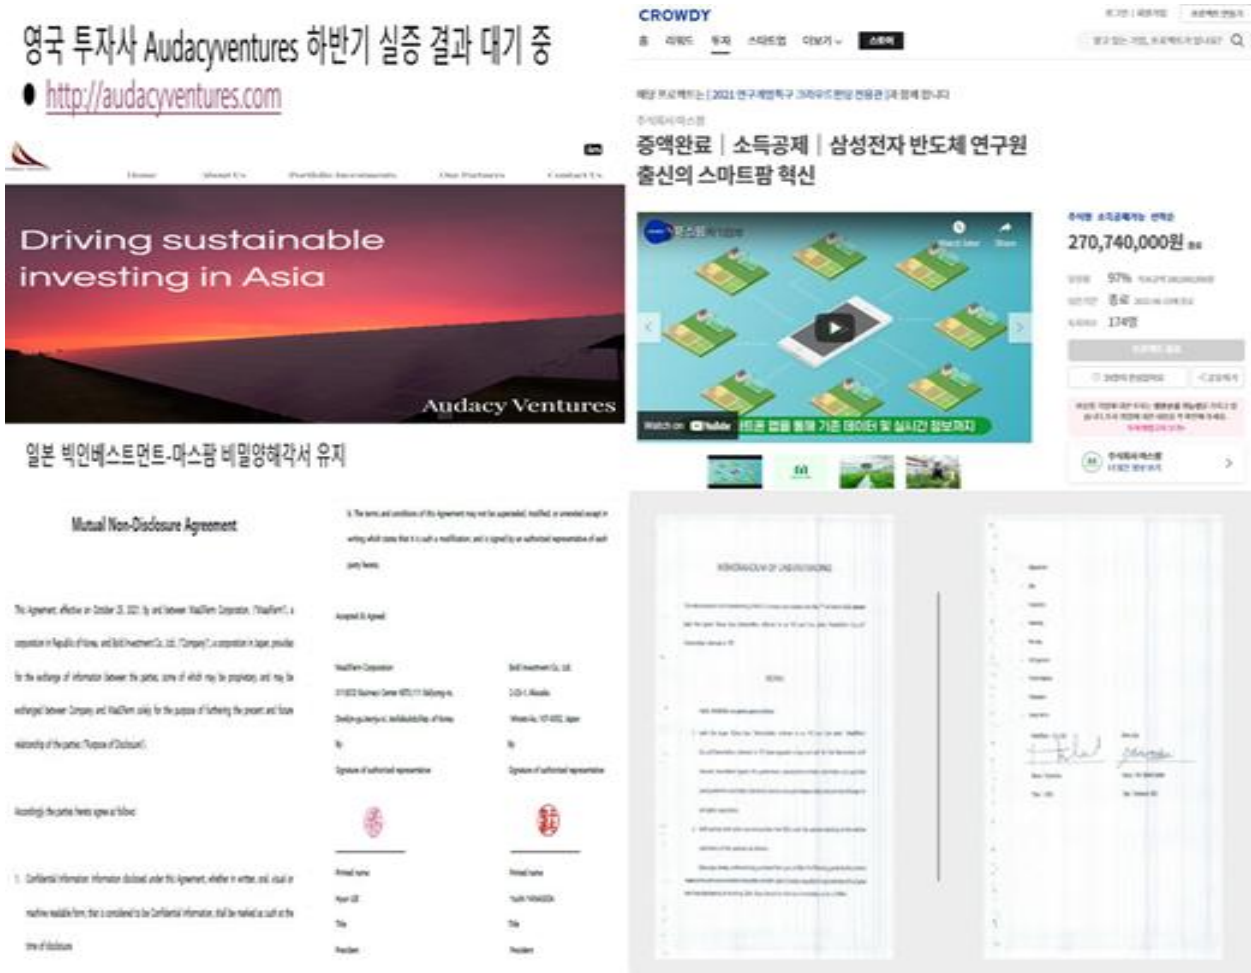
영국 투자사 Audacyventures 하반기 실증 결과 대기 중

● http://audacyventures.com

Home About Us Portfolio Investments Our Partners Contact Us

Driving sustainable investing in Asia

Audacy Ventures

일본 빅인베스트먼트-마스팜 비밀양해각서 유지

Mutual Non-Disclosure Agreement

This Agreement, effective on October 25, 2021, by and between MasFarm Corporation, ("MasFarm"), a corporation in Republic of Korea, and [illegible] Investment Co., Ltd. ("Company"), a corporation in Japan, provides for the exchange of information between the parties, some of which may be proprietary and may be exchanged between Company and MasFarm solely for the purpose of furthering the present and future relationship of the parties ("Purpose of Disclosure").

Accordingly the parties hereto agree as follows:

1. Confidential Information: Information disclosed under this Agreement, whether in written, oral, visual or machine readable form, that is considered to be Confidential Information, shall be marked as such at the time of disclosure.

6. The terms and conditions of this Agreement may not be superseded, modified, or amended except in writing which states that it is such a modification, and is signed by an authorized representative of each party hereto.

Accepted & Agreed:

MasFarm Corporation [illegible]
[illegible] Investment Co., Ltd. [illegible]

By By

Signature of authorized representative Signature of authorized representative

Printed name Printed name

Title Title

President President

CROWDY

홈 리워드 투자 스타트업 더보기 스토어

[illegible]

해당 프로젝트는 [2021 연구개발특구 크라우드펀딩 전용관]과 함께 합니다

주식회사마스팜

증액완료 | 소득공제 | 삼성전자 반도체 연구원 출신의 스마트팜 혁신

Watch on YouTube

트폰 앱을 통해 기존 데이터 및 실시간 정보까지

270,740,000원

97%

종료

174명

MEMORANDUM OF UNDERSTANDING

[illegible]